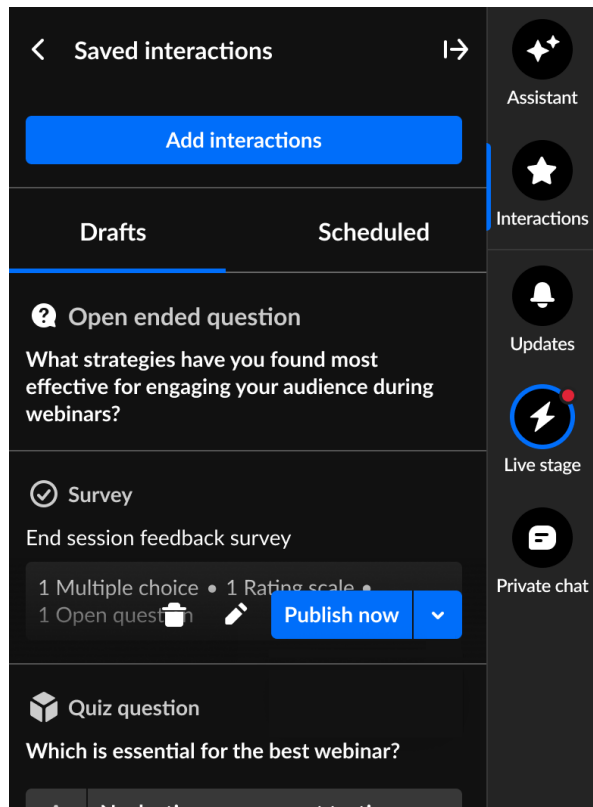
Saved interactions

Add interactions

Drafts

Scheduled

Open ended question

What strategies have you found most effective for engaging your audience during webinars?

Survey

End session feedback survey

1 Multiple choice • 1 Rating scale • 1 Open quest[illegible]

Publish now

Quiz question

Which is essential for the best webinar?

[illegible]

Assistant

Interactions

Updates

Live stage

Private chat